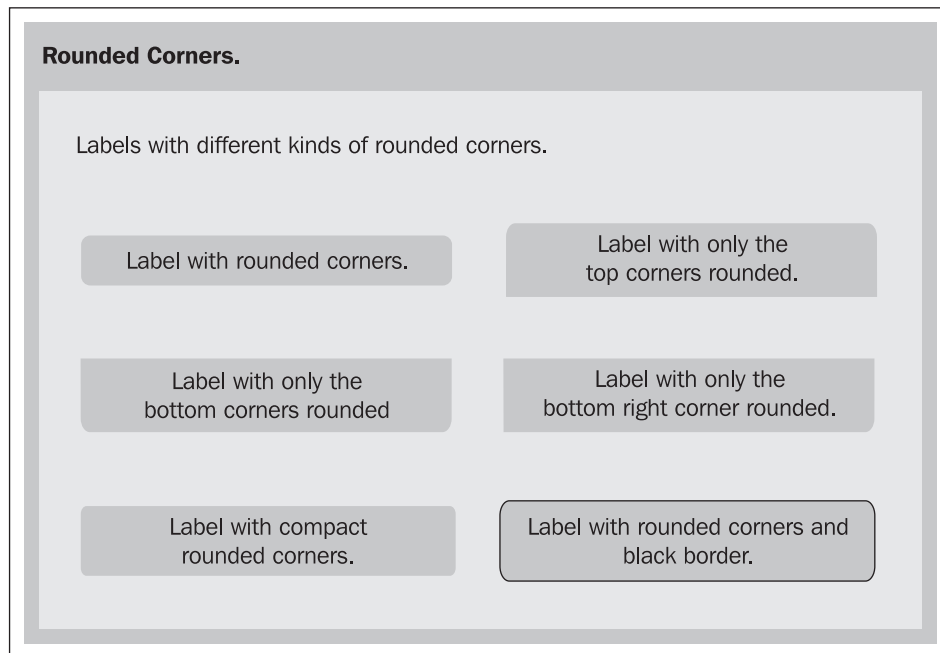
Rounded Corners.

Labels with different kinds of rounded corners.

Label with rounded corners.

Label with only the top corners rounded.

Label with only the bottom corners rounded

Label with only the bottom right corner rounded.

Label with compact rounded corners.

Label with rounded corners and black border.